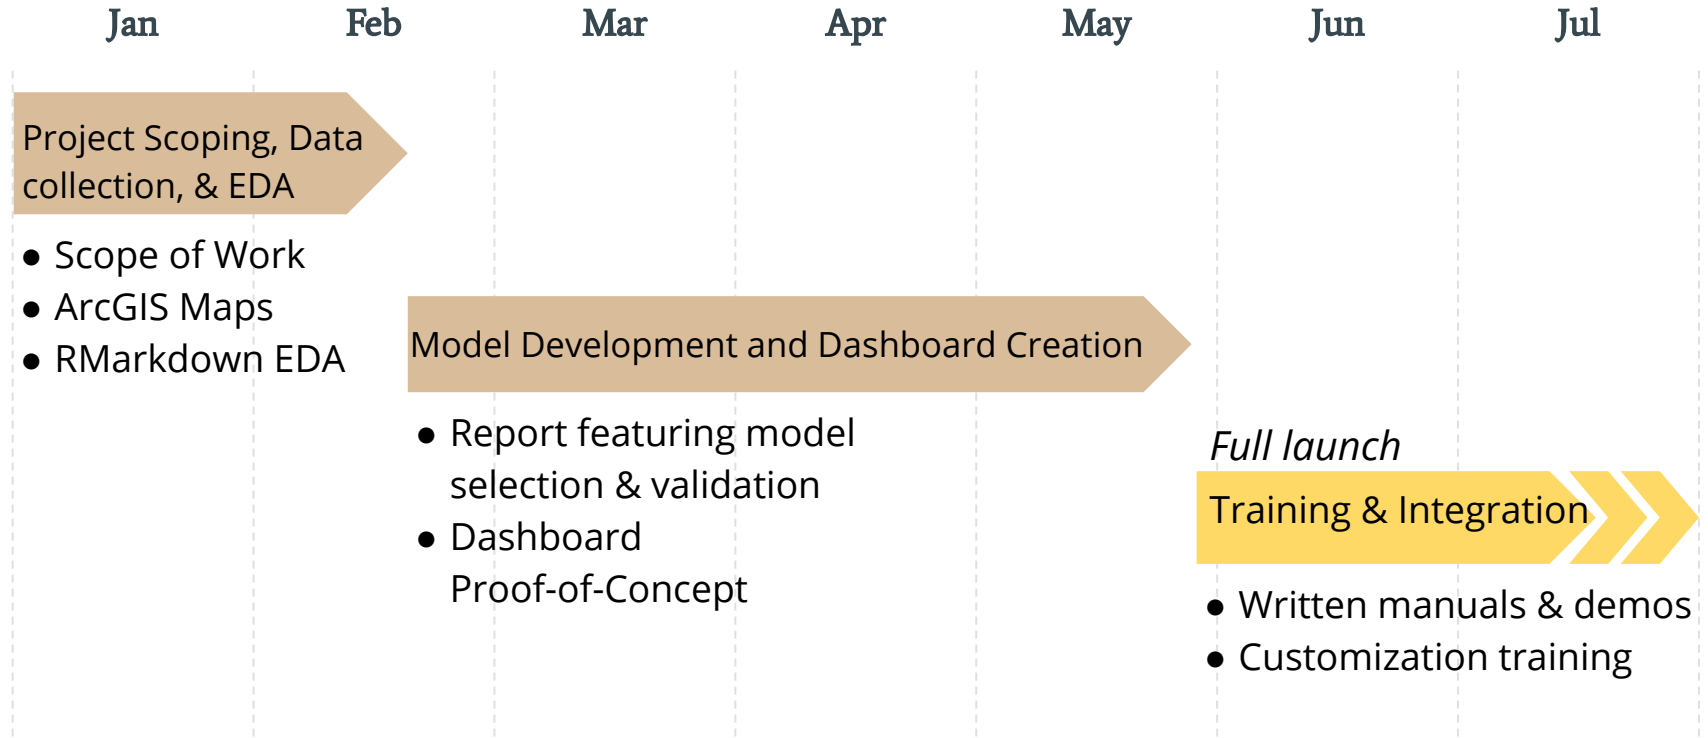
Jan Feb Mar Apr May Jun Jul

Project Scoping, Data collection, & EDA

- Scope of Work
- ArcGIS Maps
- RMarkdown EDA

Model Development and Dashboard Creation

- Report featuring model selection & validation
- Dashboard Proof-of-Concept

*Full launch*

Training & Integration

- Written manuals & demos
- Customization training